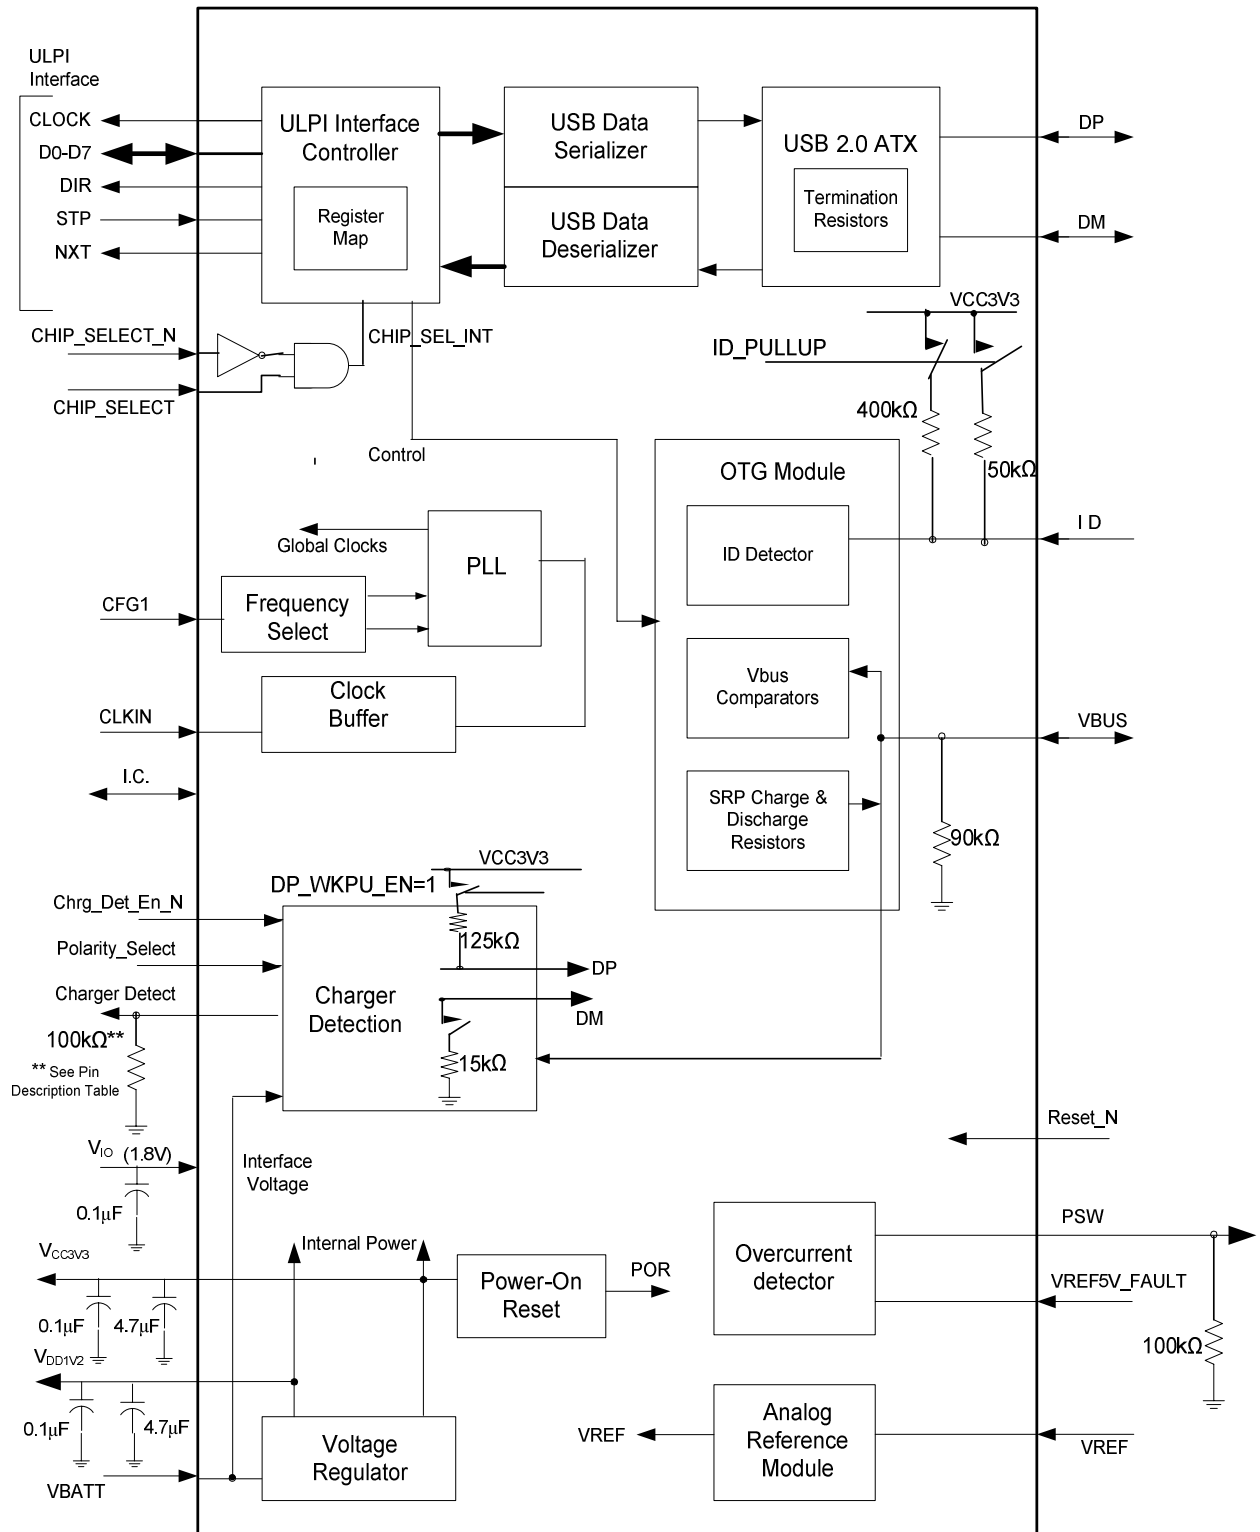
ULPI Interface
CLOCK
D0-D7
DIR
STP
NXT

ULPI Interface Controller
Register Map

USB Data Serializer
USB Data Deserializer

USB 2.0 ATX
Termination Resistors

DP
DM

VCC3V3
ID_PULLUP
400kΩ
50kΩ

CHIP_SELECT_N
CHIP_SEL_INT
CHIP_SELECT

Control

OTG Module
ID Detector
I D

Global Clocks
PLL
CFG1
Frequency Select
CLKIN
Clock Buffer

Vbus Comparators
VBUS
I.C.
SRP Charge & Discharge Resistors
90kΩ

VCC3V3
DP_WKPU_EN=1
Chrg_Det_En_N
125kΩ
Polarity_Select
DP
Charger Detect
Charger Detection
DM
100kΩ**
** See Pin Description Table
15kΩ

Reset_N

$V_{IO}$ (1.8V)
Interface Voltage
0.1µF

$V_{CC3V3}$
Internal Power
Power-On Reset
POR
Overcurrent detector
PSW
VREF5V_FAULT
0.1µF
4.7µF
$V_{DD1V2}$
100kΩ

0.1µF
4.7µF
Voltage Regulator
VREF
Analog Reference Module
VREF
VBATT